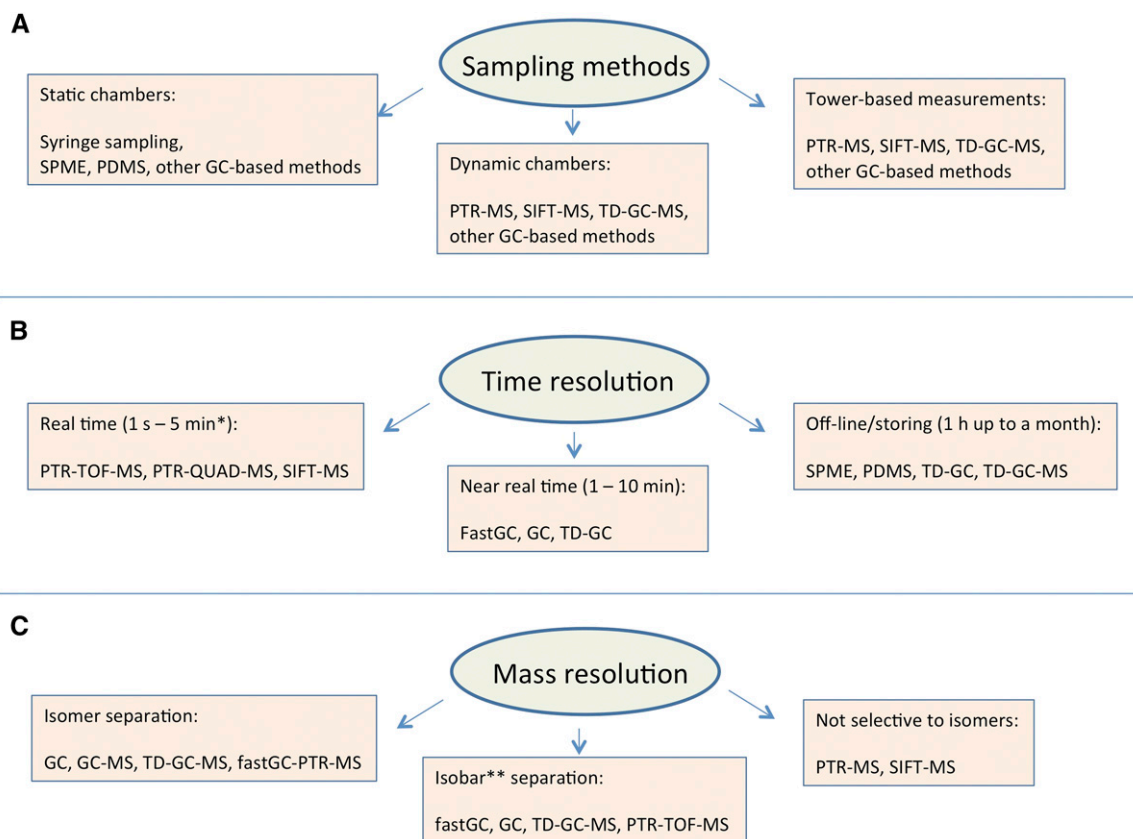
A

Sampling methods

Static chambers:

Syringe sampling, SPME, PDMS, other GC-based methods

Dynamic chambers:

PTR-MS, SIFT-MS, TD-GC-MS, other GC-based methods

Tower-based measurements:

PTR-MS, SIFT-MS, TD-GC-MS, other GC-based methods

B

Time resolution

Real time (1 s – 5 min*):

PTR-TOF-MS, PTR-QUAD-MS, SIFT-MS

Near real time (1 – 10 min):

FastGC, GC, TD-GC

Off-line/storing (1 h up to a month):

SPME, PDMS, TD-GC, TD-GC-MS

C

Mass resolution

Isomer separation:

GC, GC-MS, TD-GC-MS, fastGC-PTR-MS

Isobar** separation:

fastGC, GC, TD-GC-MS, PTR-TOF-MS

Not selective to isomers:

PTR-MS, SIFT-MS